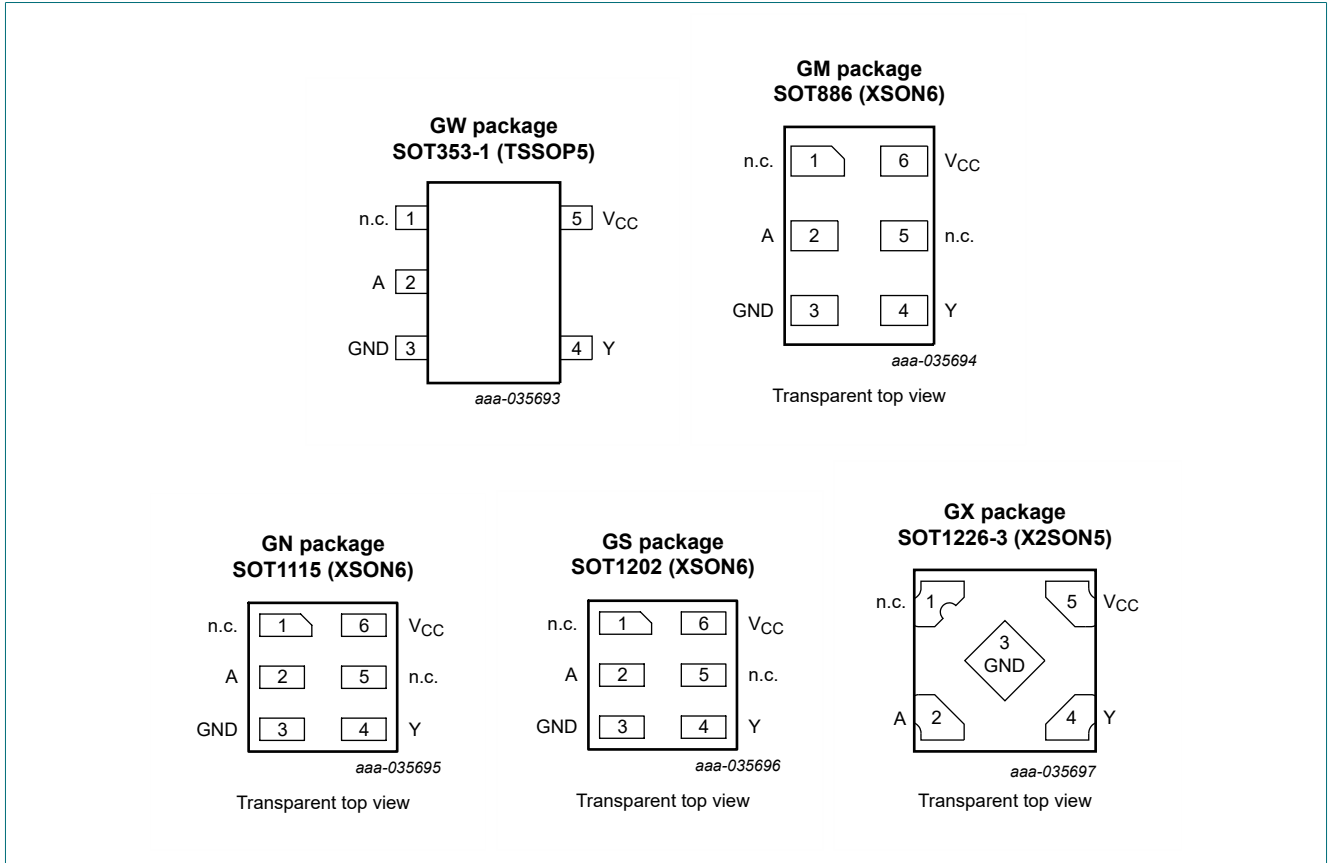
GW package
SOT353-1 (TSSOP5)

n.c. 1
A 2
GND 3
5 $V_{CC}$
4 Y

aaa-035693

GM package
SOT886 (XSON6)

n.c. 1
6 $V_{CC}$
A 2
5 n.c.
GND 3
4 Y

aaa-035694

Transparent top view

GN package
SOT1115 (XSON6)

n.c. 1
6 $V_{CC}$
A 2
5 n.c.
GND 3
4 Y

aaa-035695

Transparent top view

GS package
SOT1202 (XSON6)

n.c. 1
6 $V_{CC}$
A 2
5 n.c.
GND 3
4 Y

aaa-035696

Transparent top view

GX package
SOT1226-3 (X2SON5)

n.c. 1
5 $V_{CC}$
3
GND
A 2
4 Y

aaa-035697

Transparent top view